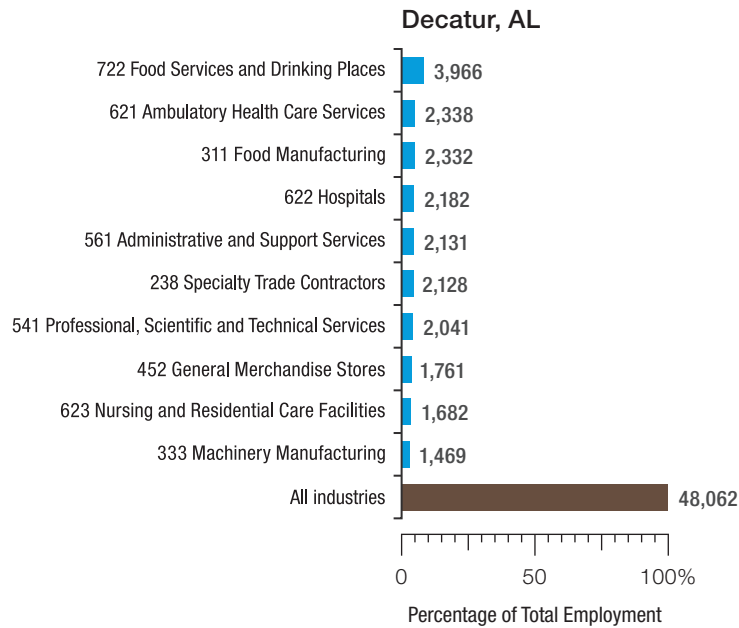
Decatur, AL

722 Food Services and Drinking Places 3,966
621 Ambulatory Health Care Services 2,338
311 Food Manufacturing 2,332
622 Hospitals 2,182
561 Administrative and Support Services 2,131
238 Specialty Trade Contractors 2,128
541 Professional, Scientific and Technical Services 2,041
452 General Merchandise Stores 1,761
623 Nursing and Residential Care Facilities 1,682
333 Machinery Manufacturing 1,469
All industries 48,062

0 50 100%

Percentage of Total Employment